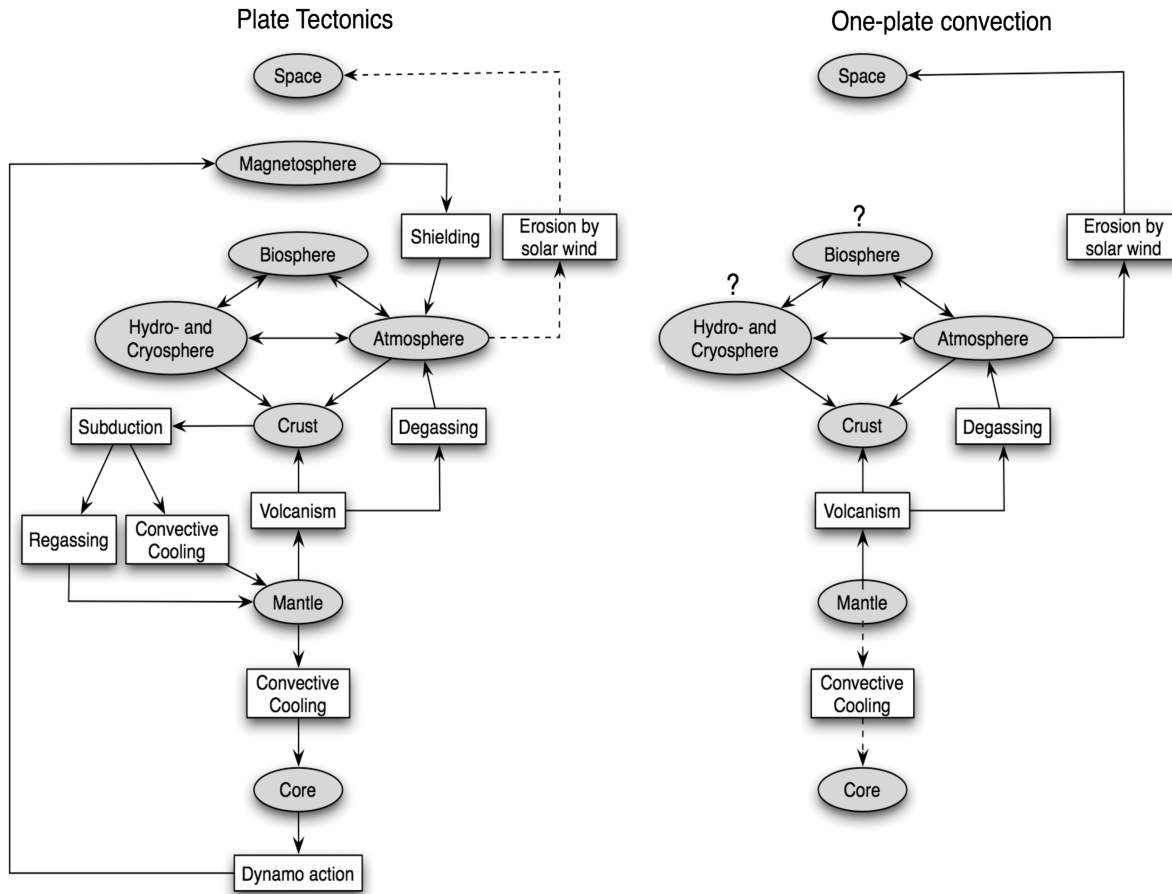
Plate Tectonics

Space

Magnetosphere

Shielding

Erosion by solar wind

Biosphere

Hydro- and Cryosphere

Atmosphere

Subduction

Crust

Degassing

Regassing

Convective Cooling

Volcanism

Mantle

Convective Cooling

Core

Dynamo action

One-plate convection

Space

?

Biosphere

Erosion by solar wind

?

Hydro- and Cryosphere

Atmosphere

Crust

Degassing

Volcanism

Mantle

Convective Cooling

Core